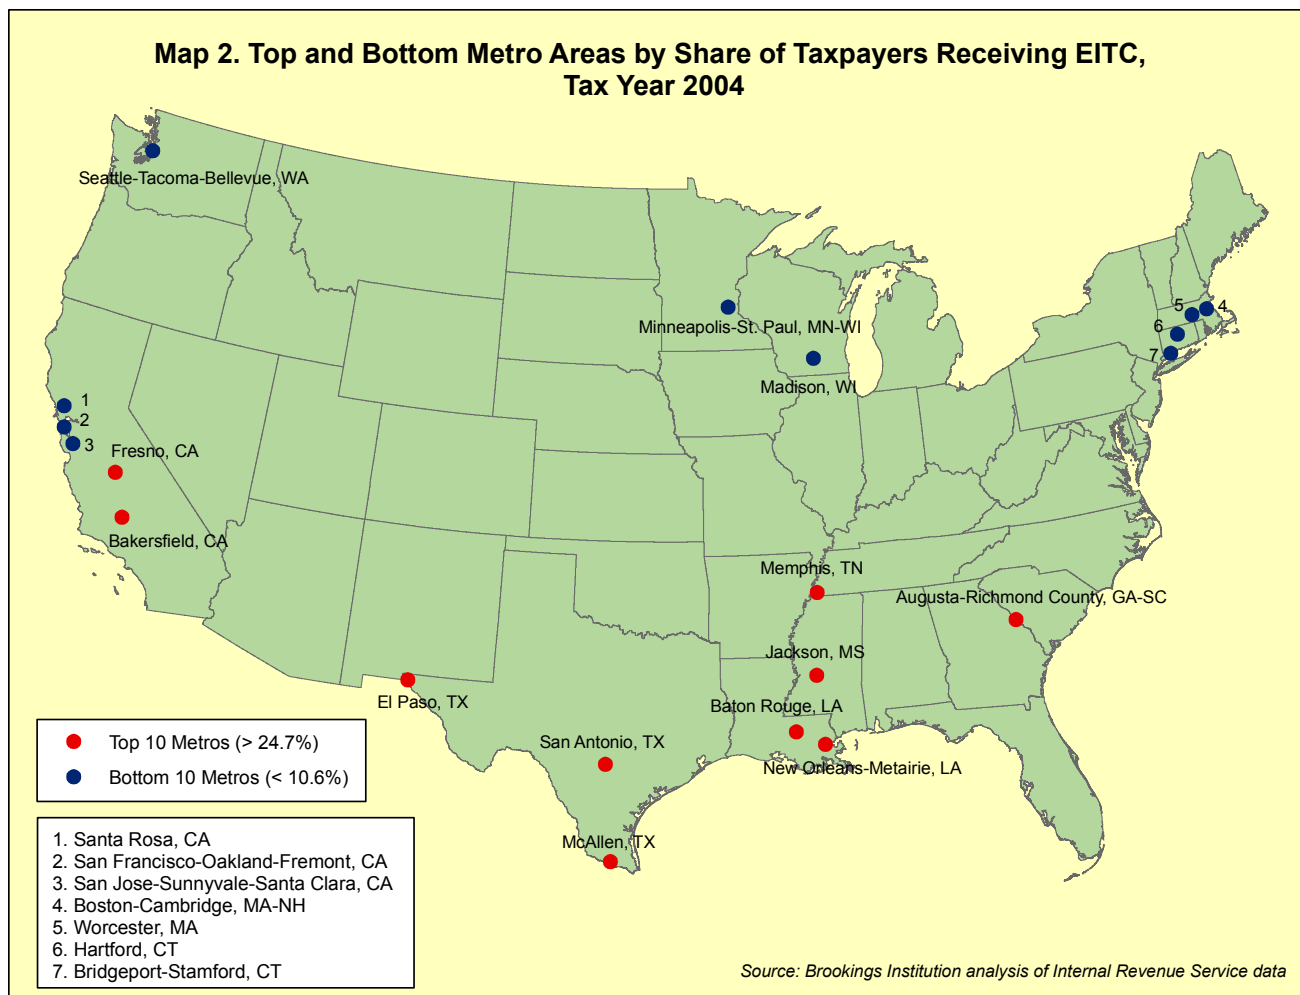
Map 2. Top and Bottom Metro Areas by Share of Taxpayers Receiving EITC, Tax Year 2004

Seattle-Tacoma-Bellevue, WA

Minneapolis-St. Paul, MN-WI

Madison, WI

5

4

6

7

1

2

3

Fresno, CA

Bakersfield, CA

Memphis, TN

Augusta-Richmond County, GA-SC

Jackson, MS

El Paso, TX

Baton Rouge, LA

San Antonio, TX

New Orleans-Metairie, LA

McAllen, TX

Top 10 Metros (> 24.7%)

Bottom 10 Metros (< 10.6%)

1. Santa Rosa, CA
2. San Francisco-Oakland-Fremont, CA
3. San Jose-Sunnyvale-Santa Clara, CA
4. Boston-Cambridge, MA-NH
5. Worcester, MA
6. Hartford, CT
7. Bridgeport-Stamford, CT

Source: Brookings Institution analysis of Internal Revenue Service data